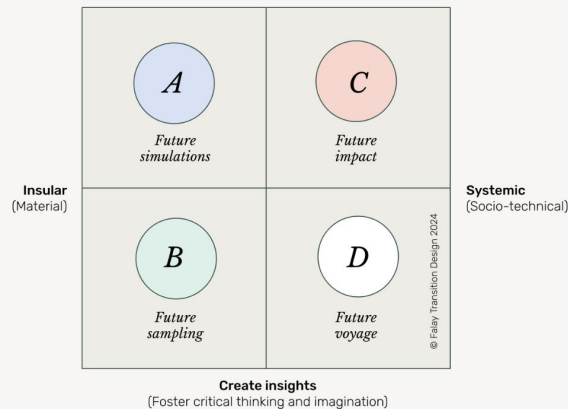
A

Future simulations

C

Future impact

Insular
(Material)

Systemic
(Socio-technical)

B

Future sampling

D

Future voyage

© Falay Transition Design 2024

Create insights
(Foster critical thinking and imagination)